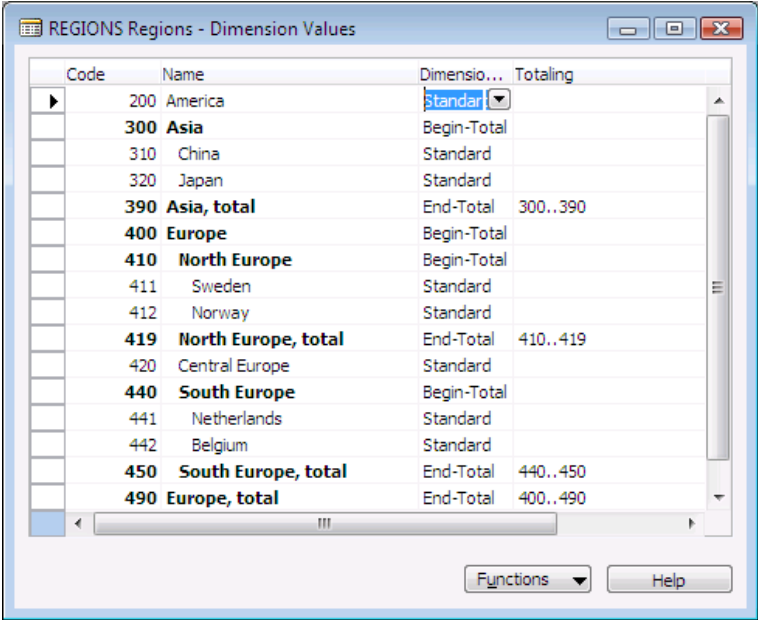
REGIONS Regions - Dimension Values

| Code | Name | Dimensio... | Totaling |
|---|---|---|---|
| 200 | America | Standard | |
| 300 | Asia | Begin-Total | |
| 310 | China | Standard | |
| 320 | Japan | Standard | |
| 390 | Asia, total | End-Total | 300..390 |
| 400 | Europe | Begin-Total | |
| 410 | North Europe | Begin-Total | |
| 411 | Sweden | Standard | |
| 412 | Norway | Standard | |
| 419 | North Europe, total | End-Total | 410..419 |
| 420 | Central Europe | Standard | |
| 440 | South Europe | Begin-Total | |
| 441 | Netherlands | Standard | |
| 442 | Belgium | Standard | |
| 450 | South Europe, total | End-Total | 440..450 |
| 490 | Europe, total | End-Total | 400..490 |

Functions
Help